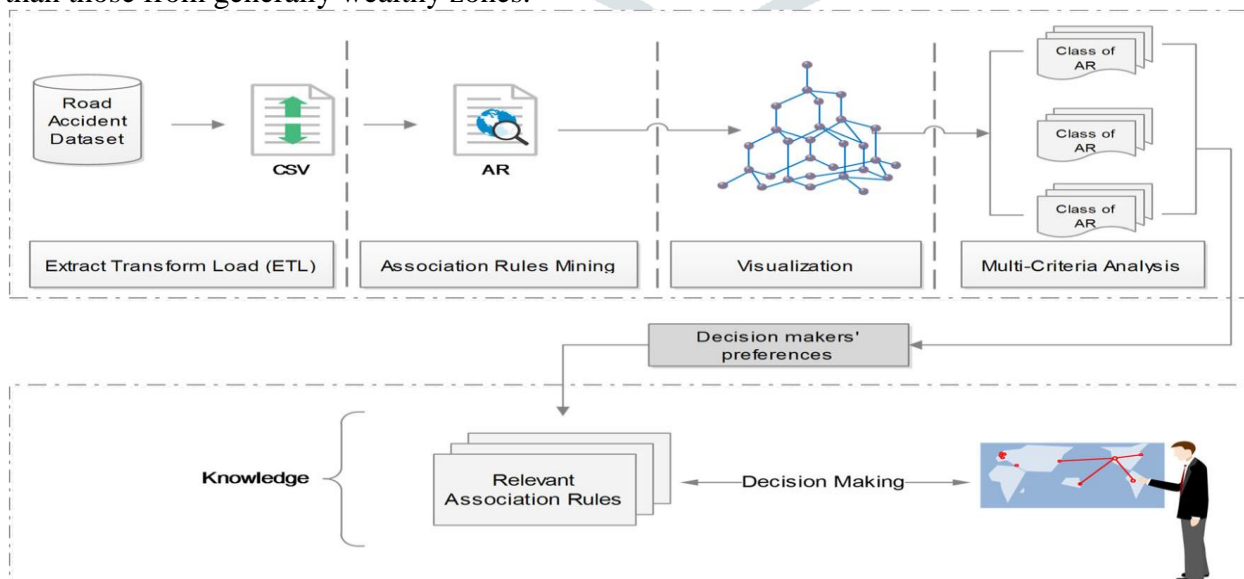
than those from generally wealthy zones.

Road Accident Dataset

CSV

AR

Class of AR

Class of AR

Class of AR

Extract Transform Load (ETL)

Association Rules Mining

Visualization

Multi-Criteria Analysis

Decision makers' preferences

Knowledge

Relevant Association Rules

Decision Making